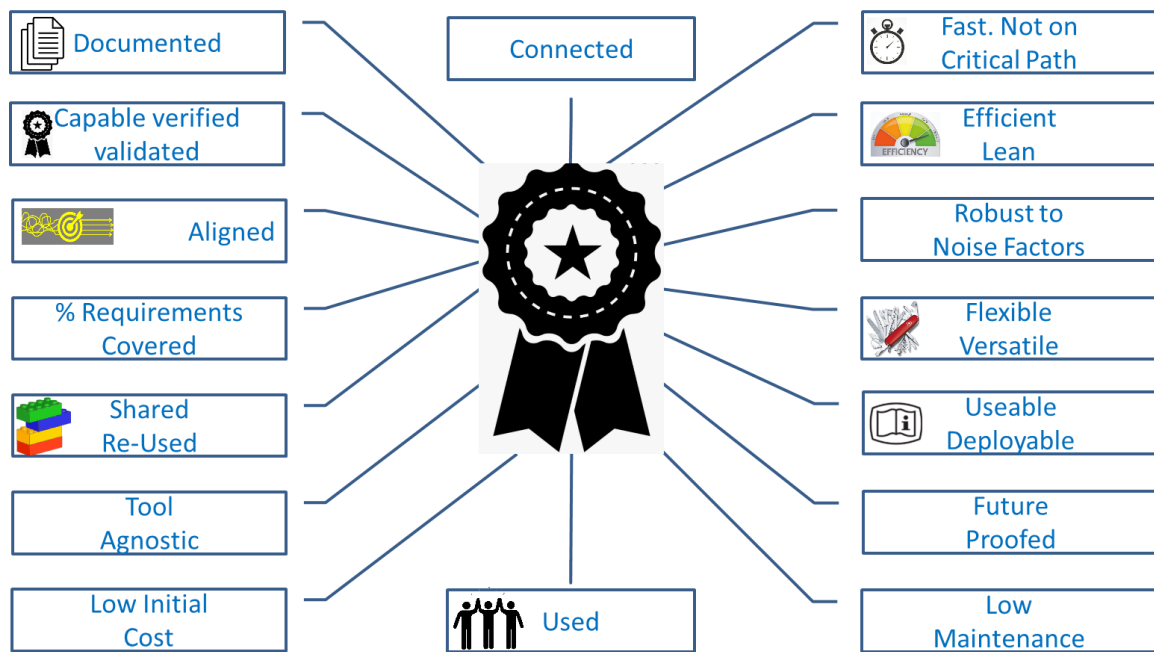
Documented

Connected

Fast. Not on Critical Path

Capable verified validated

EFFICIENCY

Efficient Lean

Aligned

Robust to Noise Factors

% Requirements Covered

Flexible Versatile

Shared Re-Used

Useable Deployable

Tool Agnostic

Future Proofed

Low Initial Cost

Used

Low Maintenance